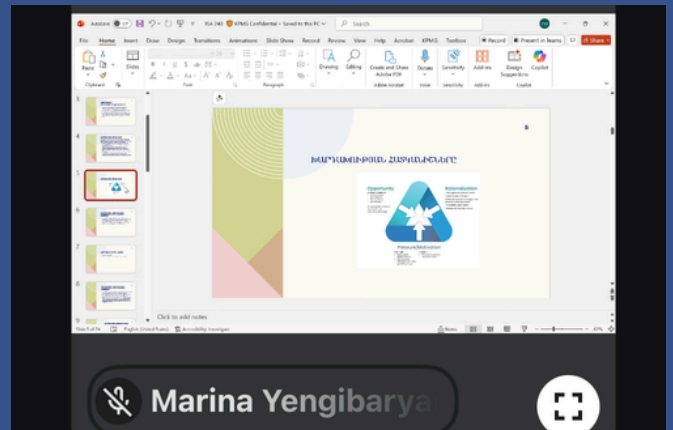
AutoSave Off KPMG Confidential • Saved to this PC Search

File Home Insert Draw Design Transitions Animations Slide Show Record Review View Help Acrobat KPMG Toolbox Record Present in Teams Share

Paste Slides Drawing Editing Create and Share Adobe PDF Dictate Sensitivity Add-ins Design Suggestions Copilot

Clipboard Font Paragraph Adobe Acrobat Voice Sensitivity Add-ins Copilot

ԽԱՐԴԱՎԱՆՈՒԹՅԱՆ ԵՌԱՆԿՅՈՒՆԸ

Opportunity

Rationalization

Pressure/Motivation

Click to add notes

Slide 3 of 16 English (United States) Accessibility: Investigate Notes

Marina Yengibarya